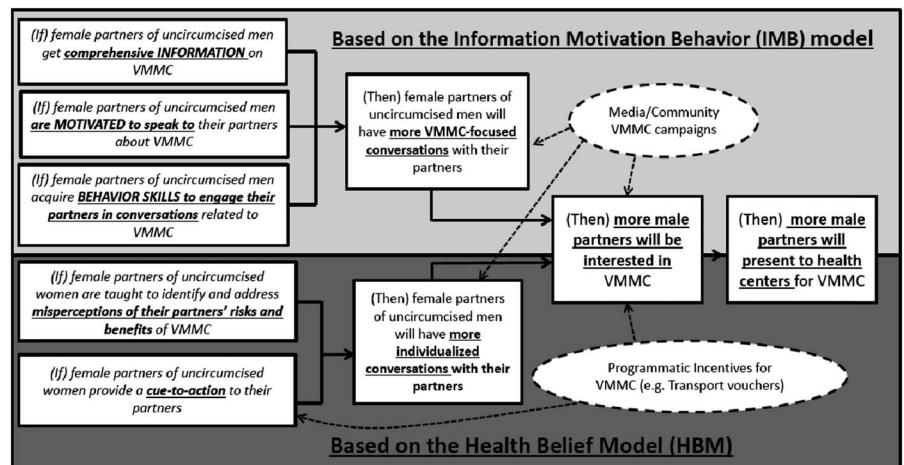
Based on the Information Motivation Behavior (IMB) model

(If) female partners of uncircumcised men get comprehensive INFORMATION on VMMC

(If) female partners of uncircumcised men are MOTIVATED to speak to their partners about VMMC

(If) female partners of uncircumcised men acquire BEHAVIOR SKILLS to engage their partners in conversations related to VMMC

(Then) female partners of uncircumcised men will have more VMMC-focused conversations with their partners

Media/Community VMMC campaigns

(Then) more male partners will be interested in VMMC

(Then) more male partners will present to health centers for VMMC

(If) female partners of uncircumcised women are taught to identify and address misperceptions of their partners' risks and benefits of VMMC

(If) female partners of uncircumcised women provide a cue-to-action to their partners

(Then) female partners of uncircumcised men will have more individualized conversations with their partners

Programmatic Incentives for VMMC (e.g. Transport vouchers)

Based on the Health Belief Model (HBM)